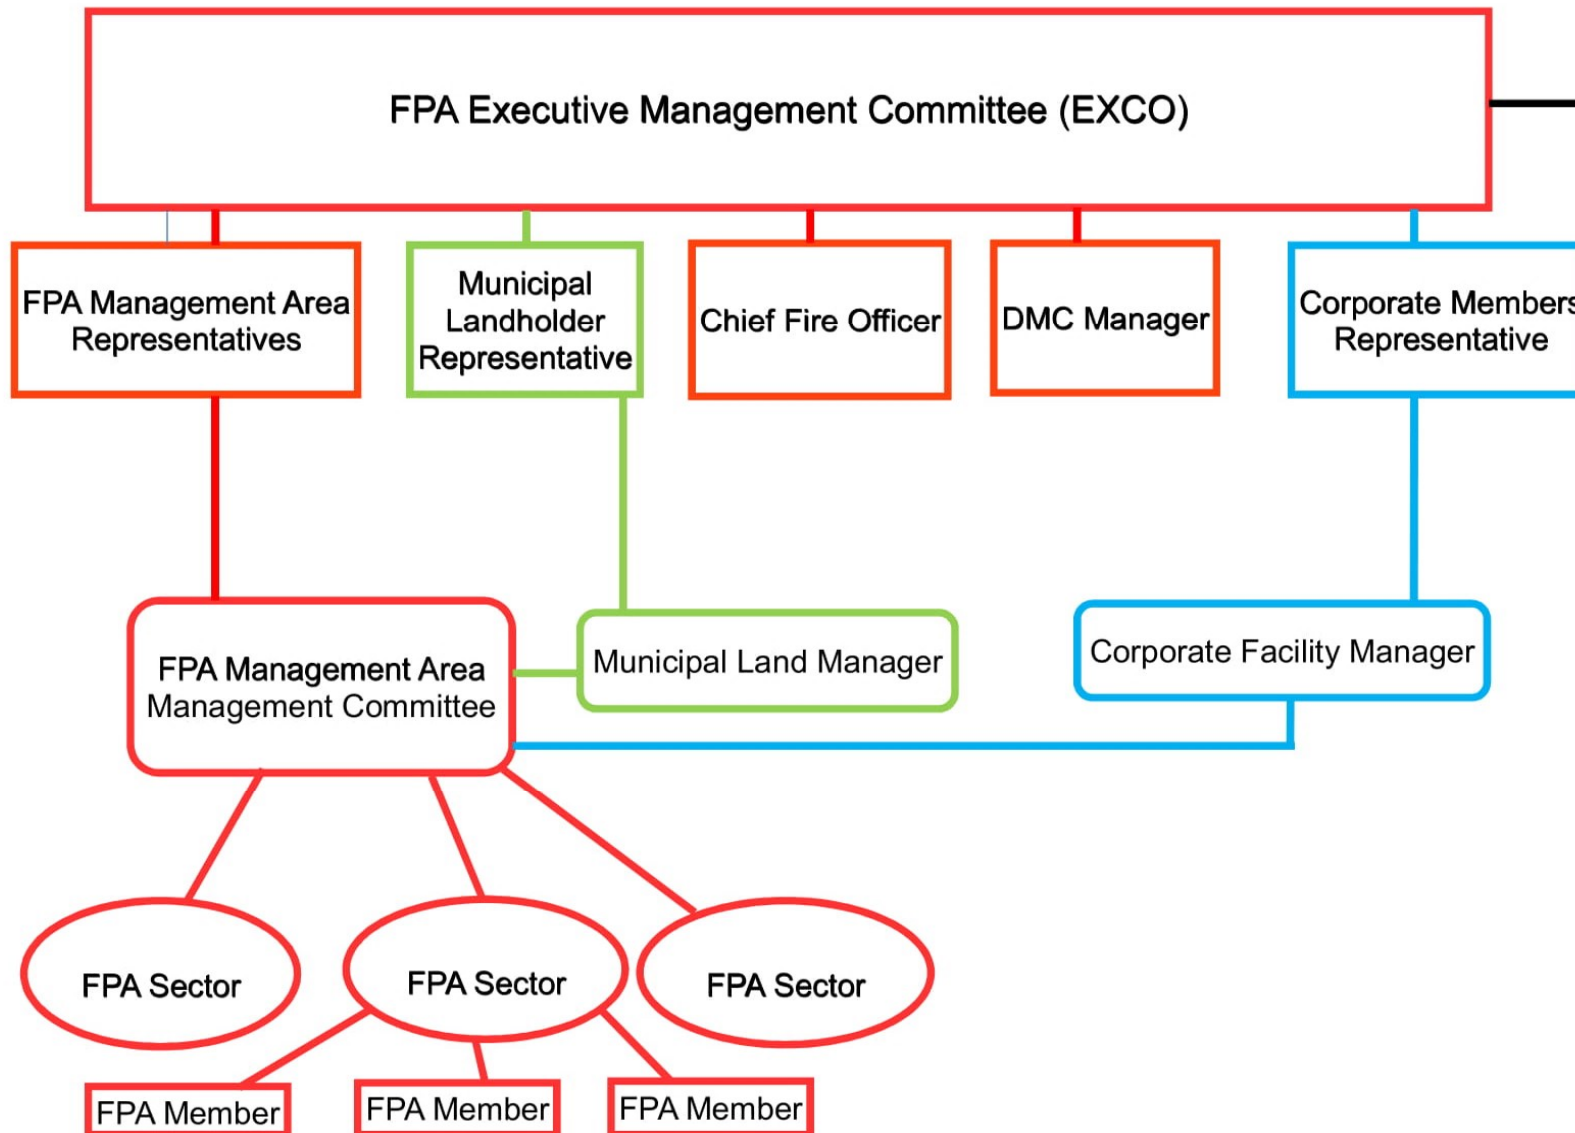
FPA Executive Management Committee (EXCO)

FPA Management Area Representatives

Municipal Landholder Representative

Chief Fire Officer

DMC Manager

Corporate Members Representative

FPA Management Area Management Committee

Municipal Land Manager

Corporate Facility Manager

FPA Sector

FPA Sector

FPA Sector

FPA Member

FPA Member

FPA Member